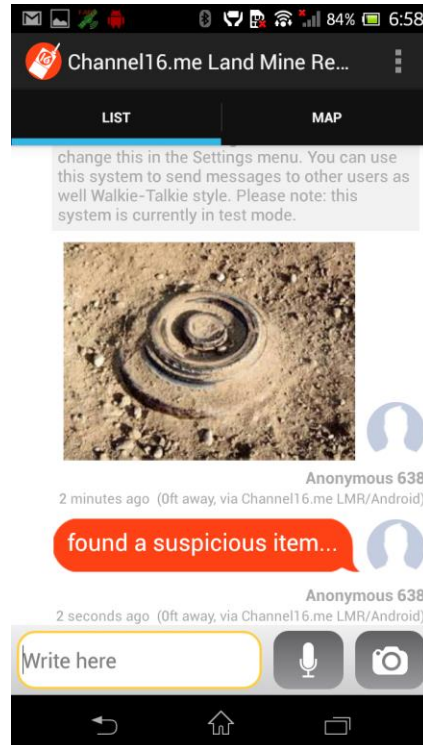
84% 6:58

Channel16.me Land Mine Re...

LIST

MAP

change this in the Settings menu. You can use this system to send messages to other users as well Walkie-Talkie style. Please note: this system is currently in test mode.

Anonymous 638

2 minutes ago (0ft away, via Channel16.me LMR/Android)

found a suspicious item...

Anonymous 638

2 seconds ago (0ft away, via Channel16.me LMR/Android)

Write here